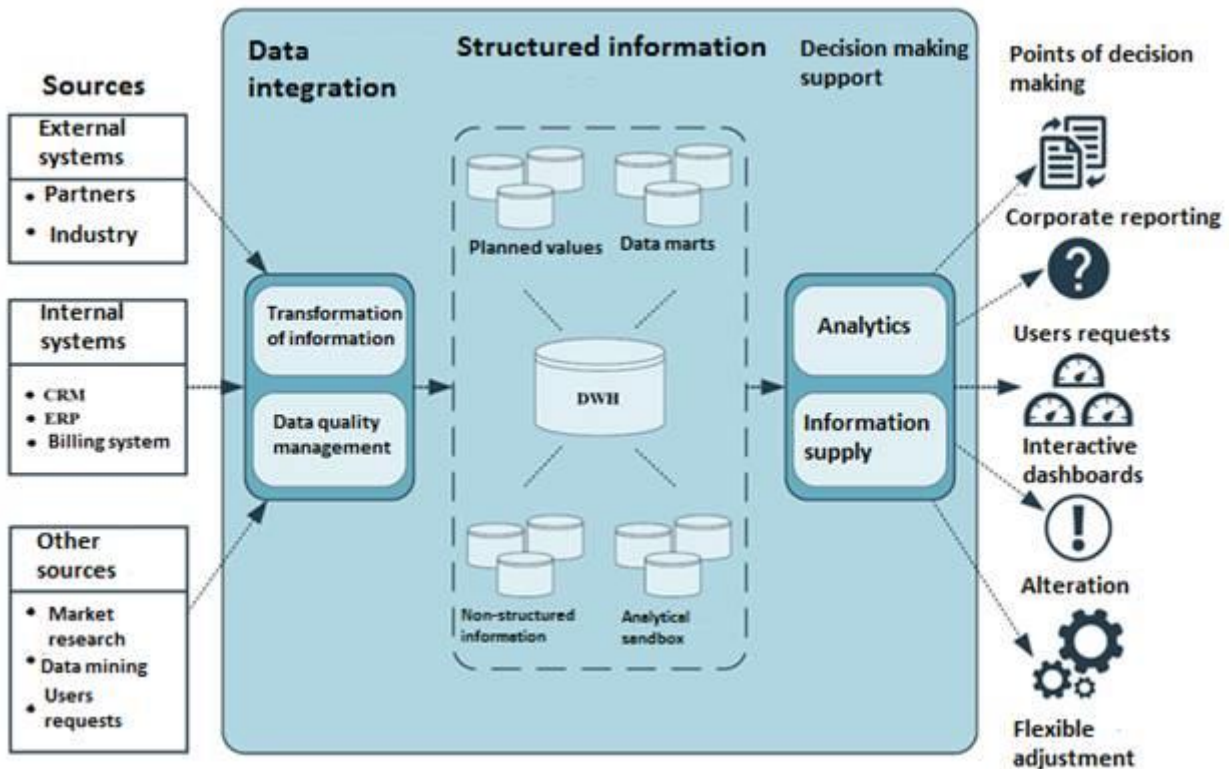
Sources

External systems
• Partners
• Industry

Internal systems
• CRM
• ERP
• Billing system

Other sources
• Market research
• Data mining
• Users requests

Data integration

Transformation of information

Data quality management

Structured information

Planned values

Data marts

DWH

Non-structured information

Analytical sandbox

Decision making support

Analytics

Information supply

Points of decision making

Corporate reporting

Users requests

Interactive dashboards

Alteration

Flexible adjustment